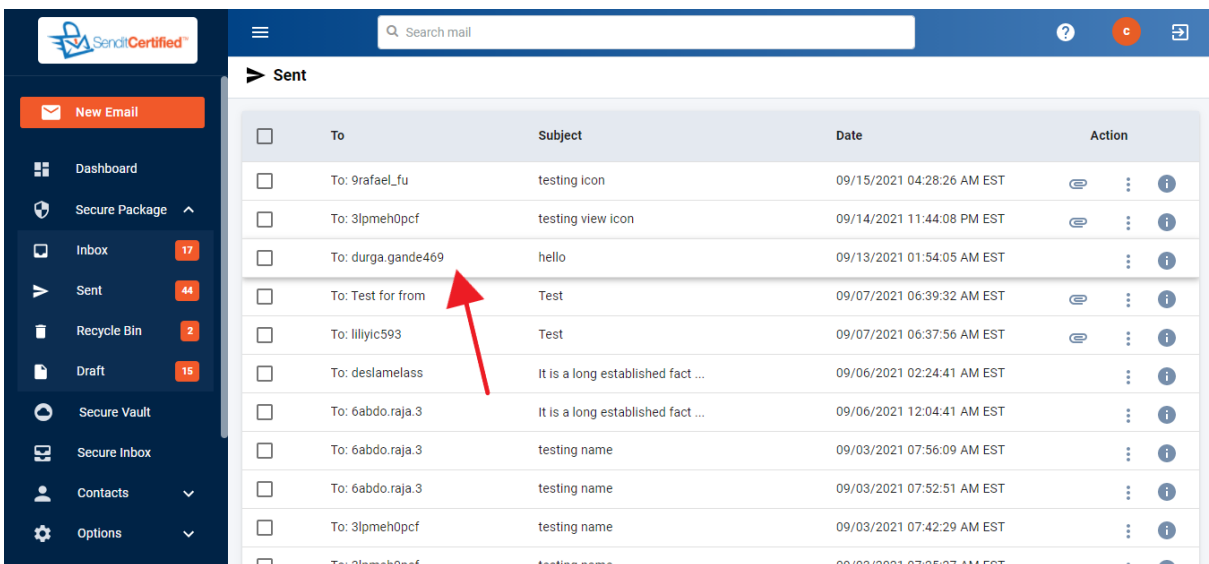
SenditCertified™

New Email

Dashboard

Secure Package

Inbox 17

Sent 44

Recycle Bin 2

Draft 15

Secure Vault

Secure Inbox

Contacts

Options

Search mail

c

Sent

| | To | Subject | Date | Action |
|---|---|---|---|---|
| | To: 9rafael_fu | testing icon | 09/15/2021 04:28:26 AM EST | |
| | To: 3lpmeh0pcf | testing view icon | 09/14/2021 11:44:08 PM EST | |
| | To: durga.gande469 | hello | 09/13/2021 01:54:05 AM EST | |
| | To: Test for from | Test | 09/07/2021 06:39:32 AM EST | |
| | To: liliyic593 | Test | 09/07/2021 06:37:56 AM EST | |
| | To: deslamelass | It is a long established fact ... | 09/06/2021 02:24:41 AM EST | |
| | To: 6abdo.raja.3 | It is a long established fact ... | 09/06/2021 12:04:41 AM EST | |
| | To: 6abdo.raja.3 | testing name | 09/03/2021 07:56:09 AM EST | |
| | To: 6abdo.raja.3 | testing name | 09/03/2021 07:52:51 AM EST | |
| | To: 3lpmeh0pcf | testing name | 09/03/2021 07:42:29 AM EST | |
| | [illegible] | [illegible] | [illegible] | |